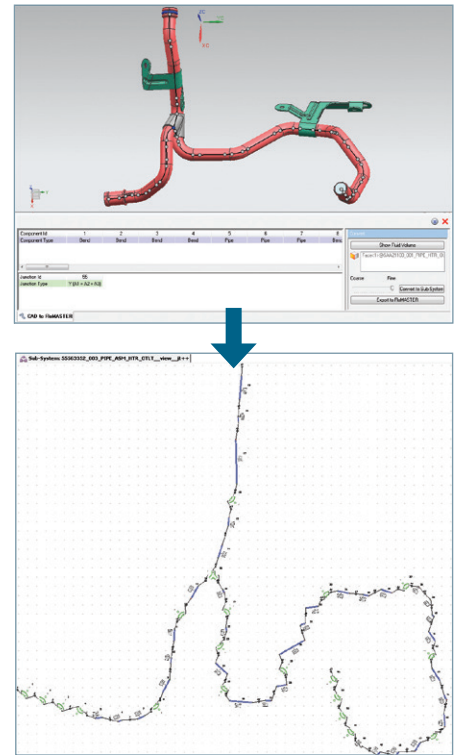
| Component Id | 1 | 2 | 3 | 4 | 5 | 6 | 7 | 8 |
|---|---|---|---|---|---|---|---|---|
| Component Type | Bend | Bend | Bend | Bend | Pipe | Pipe | Pipe | Ben |

| Junction Id | 55 |
|---|---|
| Junction Type | Y (A1 + A2 = A3) |

Show Fluid Volume

Coarse Fine

Convert to Sub System

Export to FloMASTER

CAD to FloMASTER

Sub-System: 55363352_003_PIPE_ASM_HTR_OTLT__view__jt++